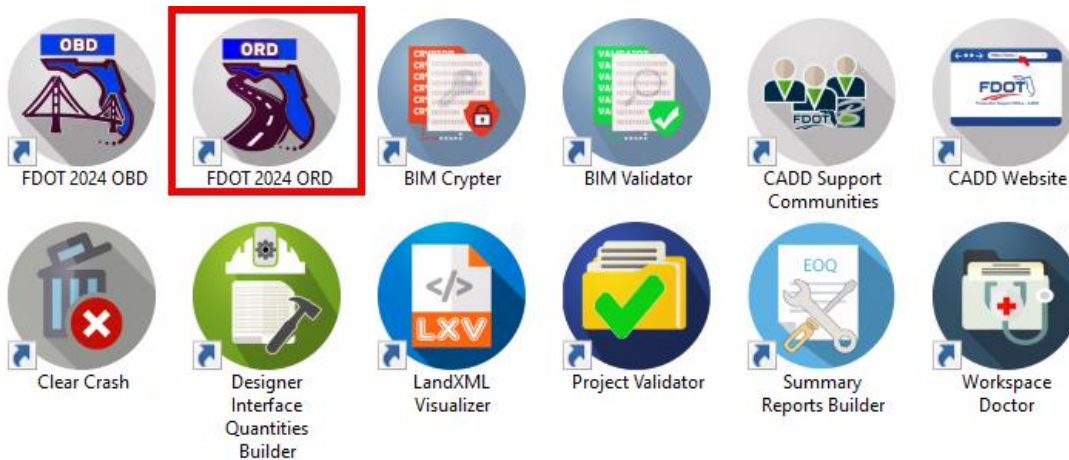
OBD
FDOT 2024 OBD

ORD
FDOT 2024 ORD

BIM Crypter

BIM Validator

FDOT
CADD Support Communities

FDOT
CADD Website

Clear Crash

Designer Interface Quantities Builder

LXV
LandXML Visualizer

Project Validator

EOQ
Summary Reports Builder

Workspace Doctor